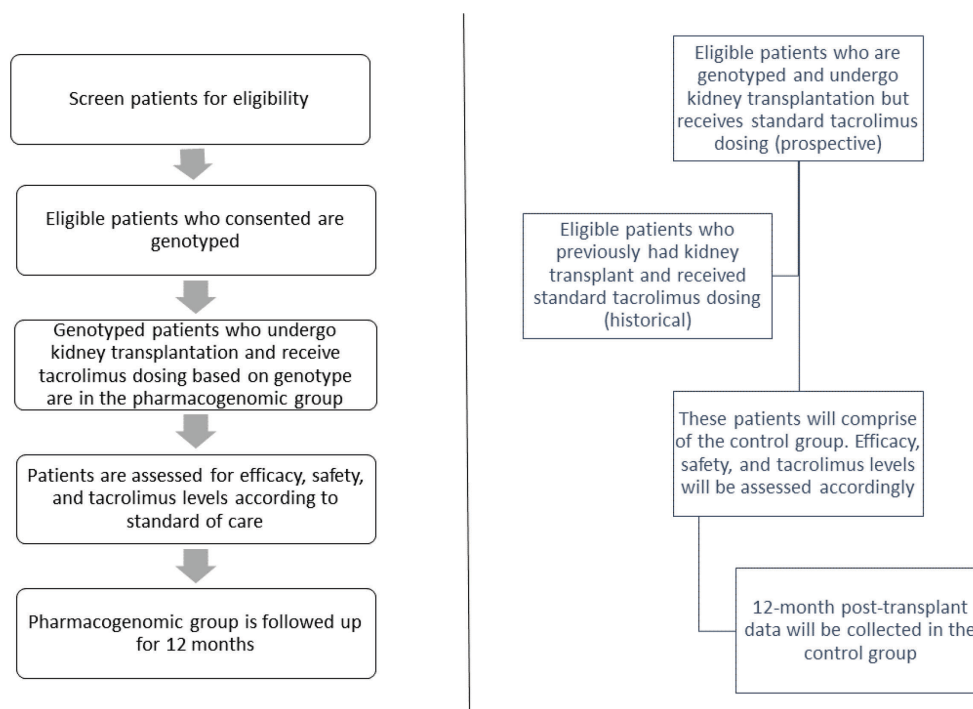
Screen patients for eligibility

Eligible patients who consented are genotyped

Genotyped patients who undergo kidney transplantation and receive tacrolimus dosing based on genotype are in the pharmacogenomic group

Patients are assessed for efficacy, safety, and tacrolimus levels according to standard of care

Pharmacogenomic group is followed up for 12 months

Eligible patients who are genotyped and undergo kidney transplantation but receives standard tacrolimus dosing (prospective)

Eligible patients who previously had kidney transplant and received standard tacrolimus dosing (historical)

These patients will comprise of the control group. Efficacy, safety, and tacrolimus levels will be assessed accordingly

12-month post-transplant data will be collected in the control group